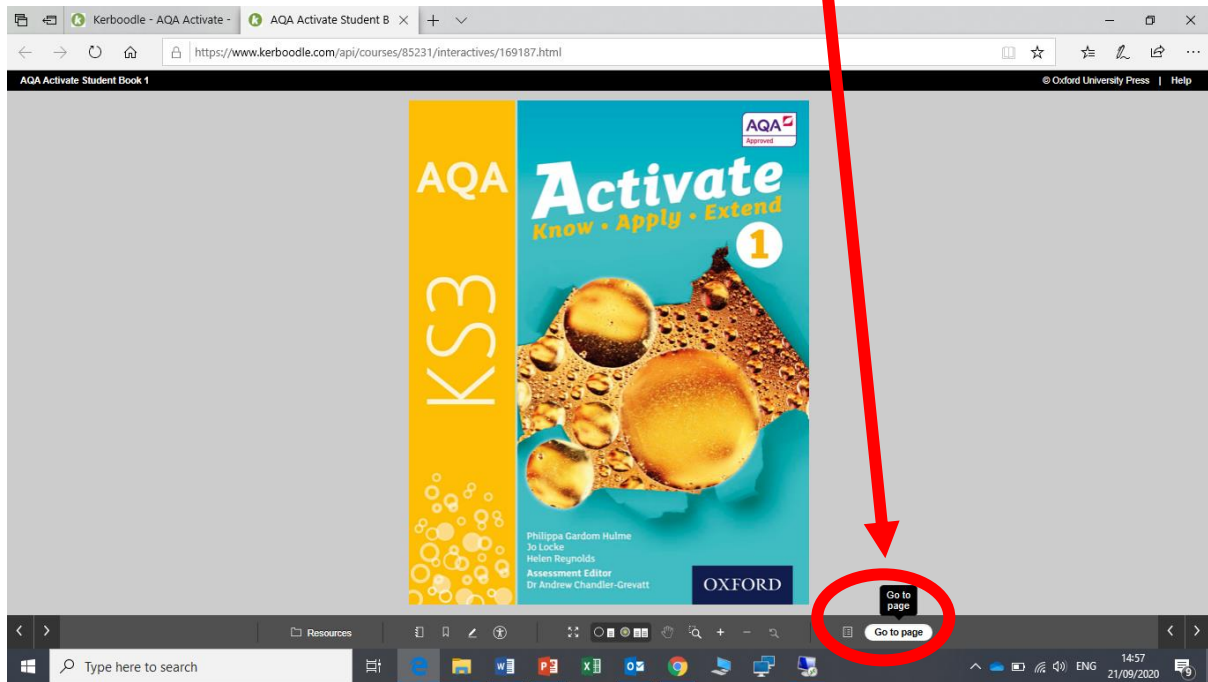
Kerboodle - AQA Activate - AQA Activate Student B

https://www.kerboodle.com/api/courses/85231/interactives/169187.html

AQA Activate Student Book 1

© Oxford University Press | Help

AQA
KS3

AQA Approved

Activate
Know • Apply • Extend
1

Philippa Gardom Hulme
Jo Locke
Helen Reynolds
Assessment Editor
Dr Andrew Chandler-Grevatt

OXFORD

Resources

Go to page

Go to page

Type here to search

ENG 14:57 21/09/2020